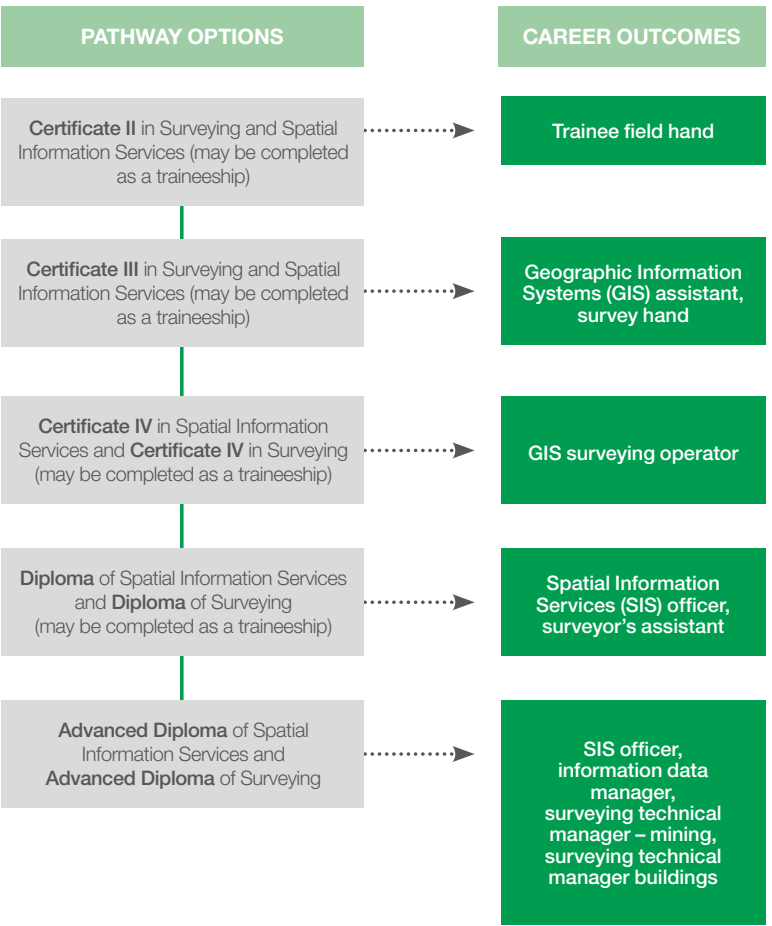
PATHWAY OPTIONS

CAREER OUTCOMES

Certificate II in Surveying and Spatial Information Services (may be completed as a traineeship)

Trainee field hand

Certificate III in Surveying and Spatial Information Services (may be completed as a traineeship)

Geographic Information Systems (GIS) assistant, survey hand

Certificate IV in Spatial Information Services and Certificate IV in Surveying (may be completed as a traineeship)

GIS surveying operator

Diploma of Spatial Information Services and Diploma of Surveying (may be completed as a traineeship)

Spatial Information Services (SIS) officer, surveyor's assistant

Advanced Diploma of Spatial Information Services and Advanced Diploma of Surveying

SIS officer, information data manager, surveying technical manager – mining, surveying technical manager buildings